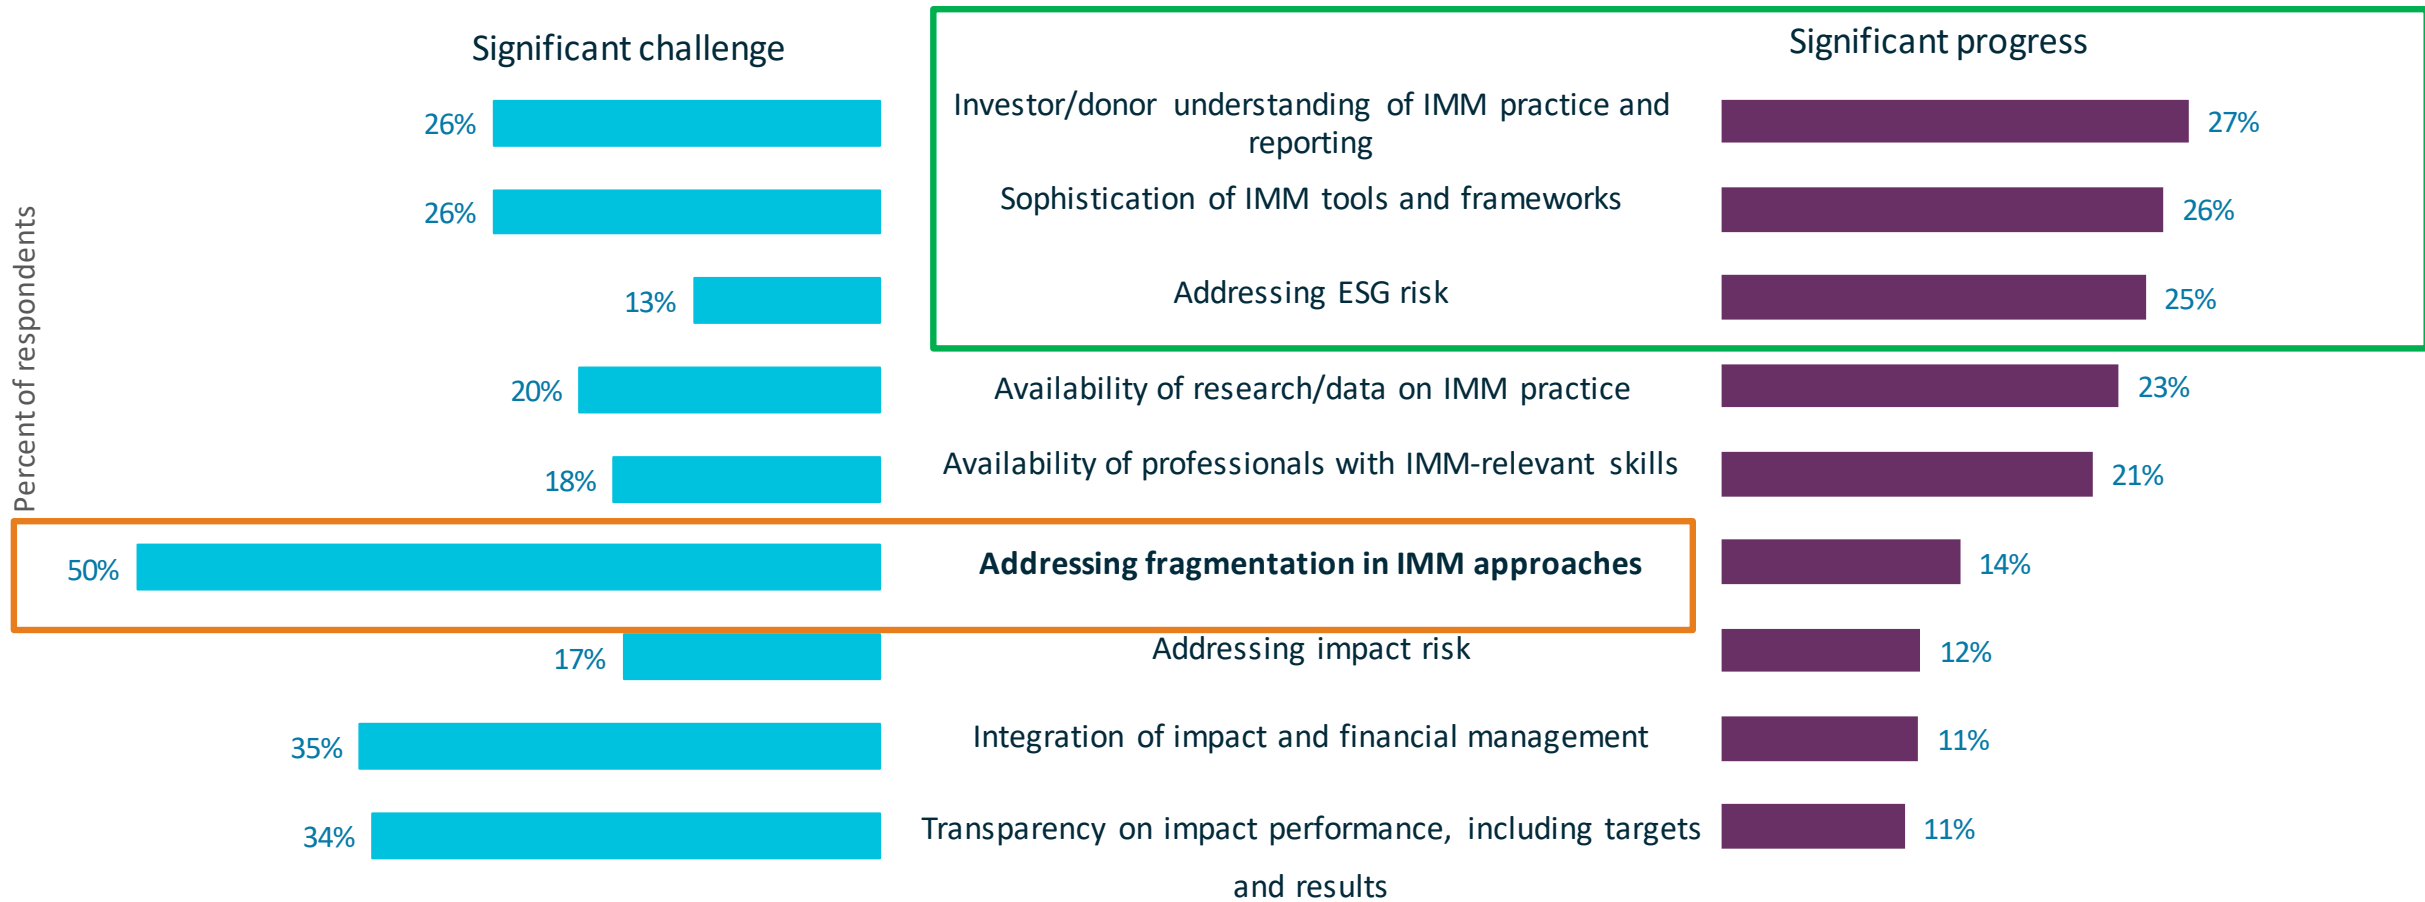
Significant challenge

Significant progress

Percent of respondents

| Significant challenge | | Significant progress |
|---|---|---|
| 26% | Investor/donor understanding of IMM practice and reporting | 27% |
| 26% | Sophistication of IMM tools and frameworks | 26% |
| 13% | Addressing ESG risk | 25% |
| 20% | Availability of research/data on IMM practice | 23% |
| 18% | Availability of professionals with IMM-relevant skills | 21% |
| 50% | **Addressing fragmentation in IMM approaches** | 14% |
| 17% | Addressing impact risk | 12% |
| 35% | Integration of impact and financial management | 11% |
| 34% | Transparency on impact performance, including targets and results | 11% |